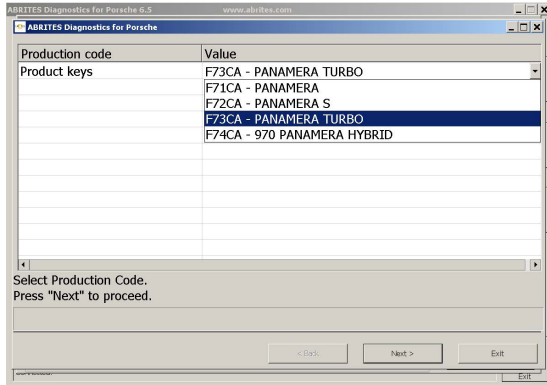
ABRITES Diagnostics for Porsche 6.5 www.abrites.com

ABRITES Diagnostics for Porsche

| Production code | Value |
|---|---|
| Product keys | F73CA - PANAMERA TURBO |

F71CA - PANAMERA
F72CA - PANAMERA S
F73CA - PANAMERA TURBO
F74CA - 970 PANAMERA HYBRID

Select Production Code.
Press "Next" to proceed.

< Back
Next >
Exit
Exit